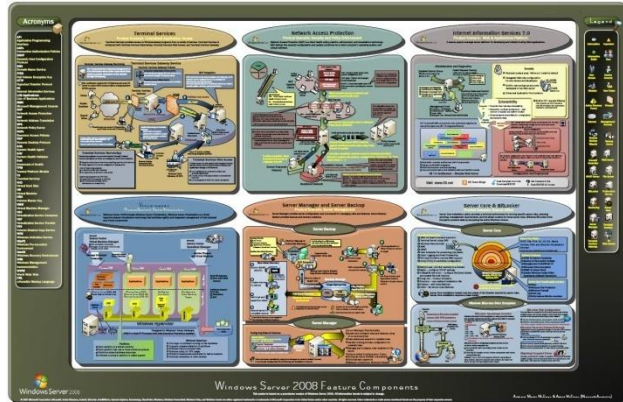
Acronyms

Legend

Terminal Services

Network Access Protection

Internet Information Services 7.0

Server Manager and Server Backup

Server Backup

Server Manager

Server Core & BitLocker

Server Core

Windows Server 2008

Windows Server 2008 Feature Components

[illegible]